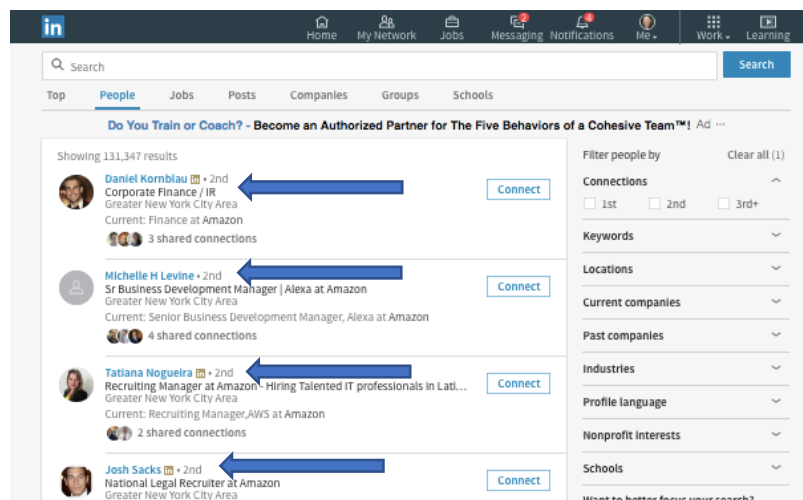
in Home My Network Jobs 2 Messaging 4 Notifications Me Work Learning

Search

Search

Top People Jobs Posts Companies Groups Schools

Do You Train or Coach? - Become an Authorized Partner for The Five Behaviors of a Cohesive Team™! Ad ···

Showing 131,347 results

Daniel Kornblau in • 2nd
Corporate Finance / IR
Greater New York City Area
Current: Finance at Amazon
3 shared connections
Connect

Michelle H Levine • 2nd
Sr Business Development Manager | Alexa at Amazon
Greater New York City Area
Current: Senior Business Development Manager, Alexa at Amazon
4 shared connections
Connect

Tatiana Nogueira in • 2nd
Recruiting Manager at Amazon - Hiring Talented IT professionals in Lati...
Greater New York City Area
Current: Recruiting Manager,AWS at Amazon
2 shared connections
Connect

Josh Sacks in • 2nd
National Legal Recruiter at Amazon
Greater New York City Area
Connect

Filter people by
Clear all (1)
Connections
1st 2nd 3rd+
Keywords
Locations
Current companies
Past companies
Industries
Profile language
Nonprofit interests
Schools
Want to better focus your search?